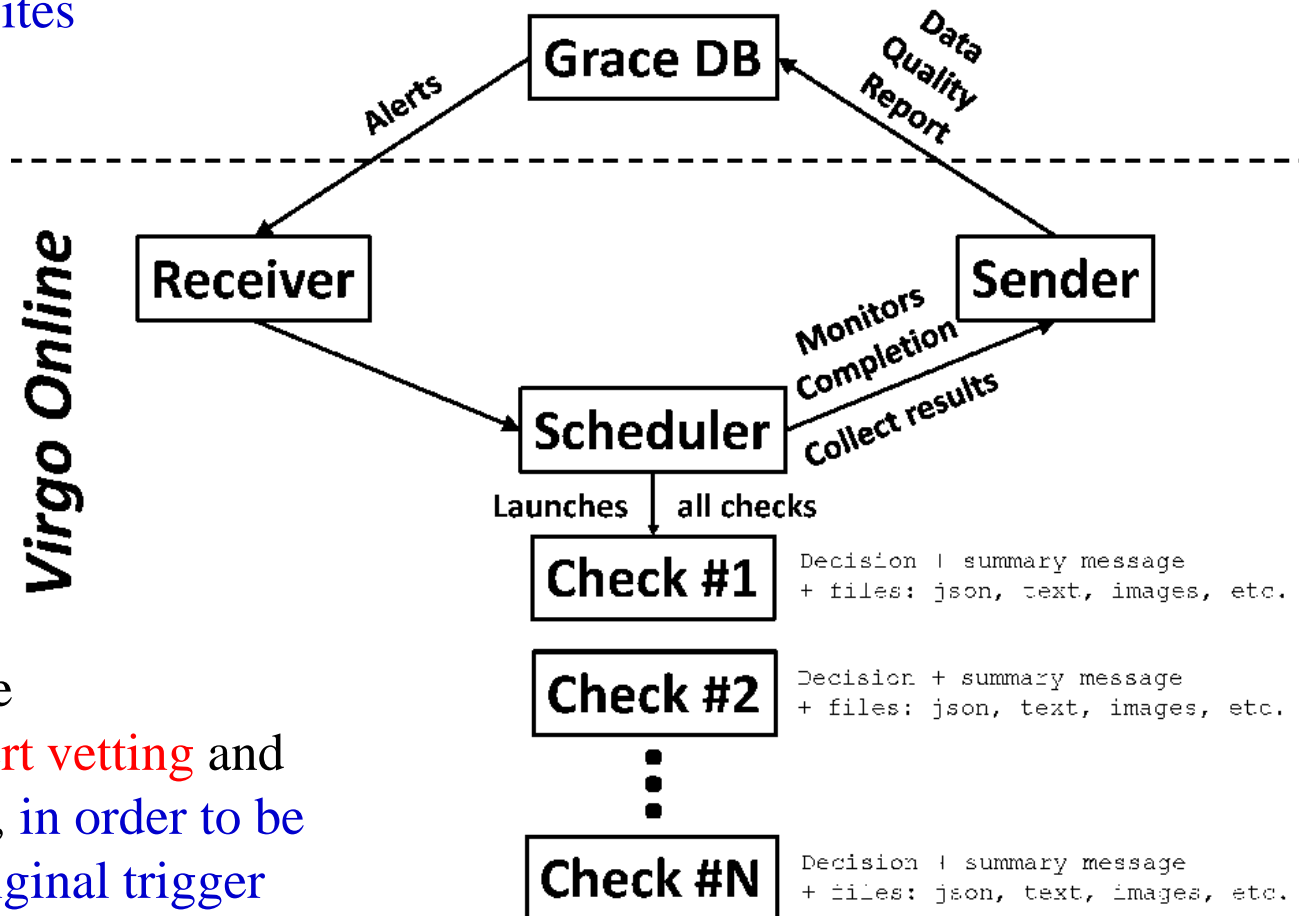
ites

e
rt vetting and
, in order to be
ginal trigger

Grace DB

Alerts

Data Quality Report

Virgo Online

Receiver

Sender

Monitors Completion

Collect results

Scheduler

Launches all checks

Check #1

Decision + summary message
+ files: json, text, images, etc.

Check #2

Decision + summary message
+ files: json, text, images, etc.

Check #N

Decision + summary message
+ files: json, text, images, etc.